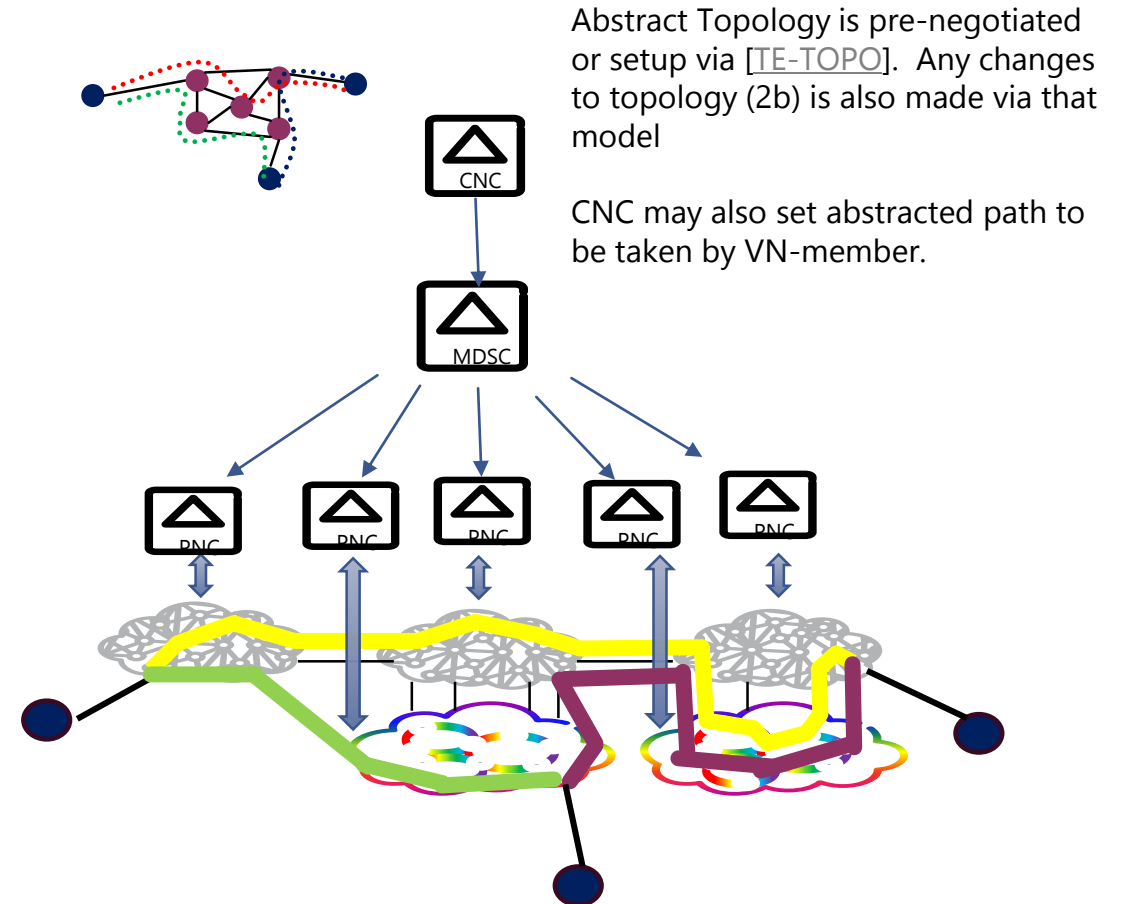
Abstract Topology is pre-negotiated or setup via [TE-TOPO]. Any changes to topology (2b) is also made via that model

CNC may also set abstracted path to be taken by VN-member.

CNC

MDSC

PNC

PNC

PNC

PNC

PNC